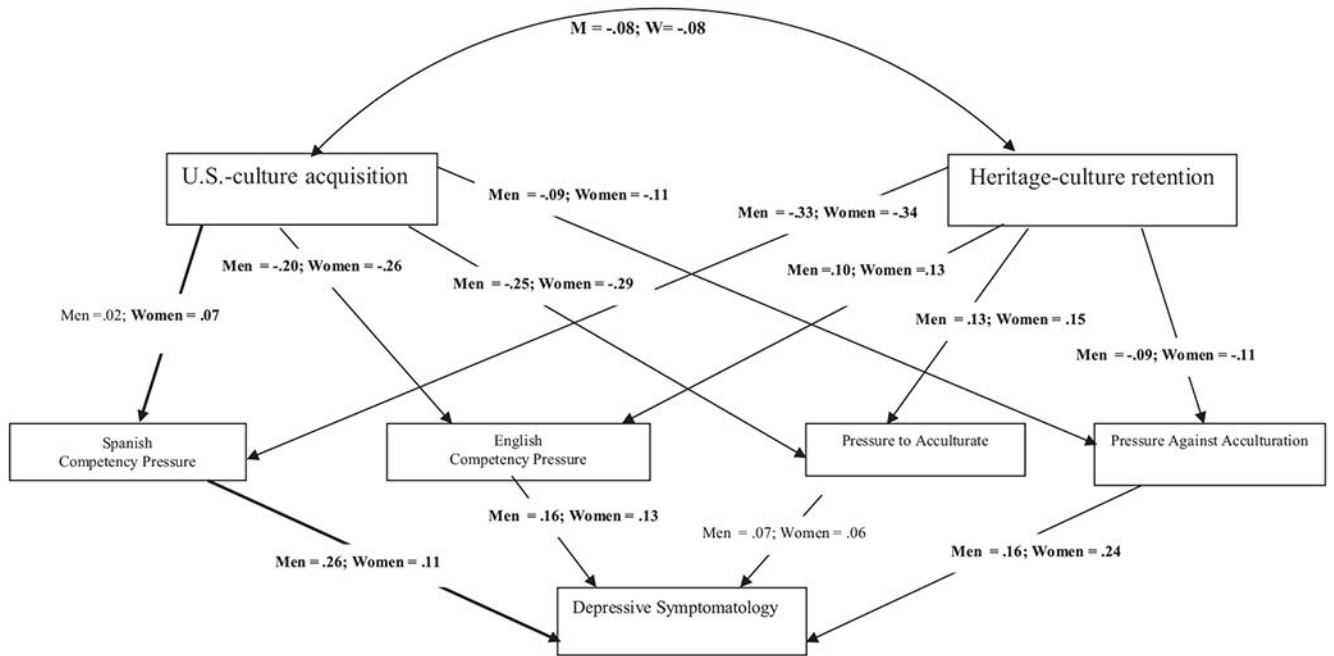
M = -.08; W= -.08

U.S.-culture acquisition

Heritage-culture retention

Men = -.09; Women = -.11

Men = -.33; Women = -.34

Men = -.20; Women = -.26

Men = -.25; Women = -.29

Men =.10; Women =.13

Men =.02; Women = .07

Men = .13; Women = .15

Men = -.09; Women = -.11

Spanish Competency Pressure

English Competency Pressure

Pressure to Acculturate

Pressure Against Acculturation

Men = .16; Women = .13

Men = .07; Women = .06

Men = .26; Women = .11

Men = .16; Women = .24

Depressive Symptomatology